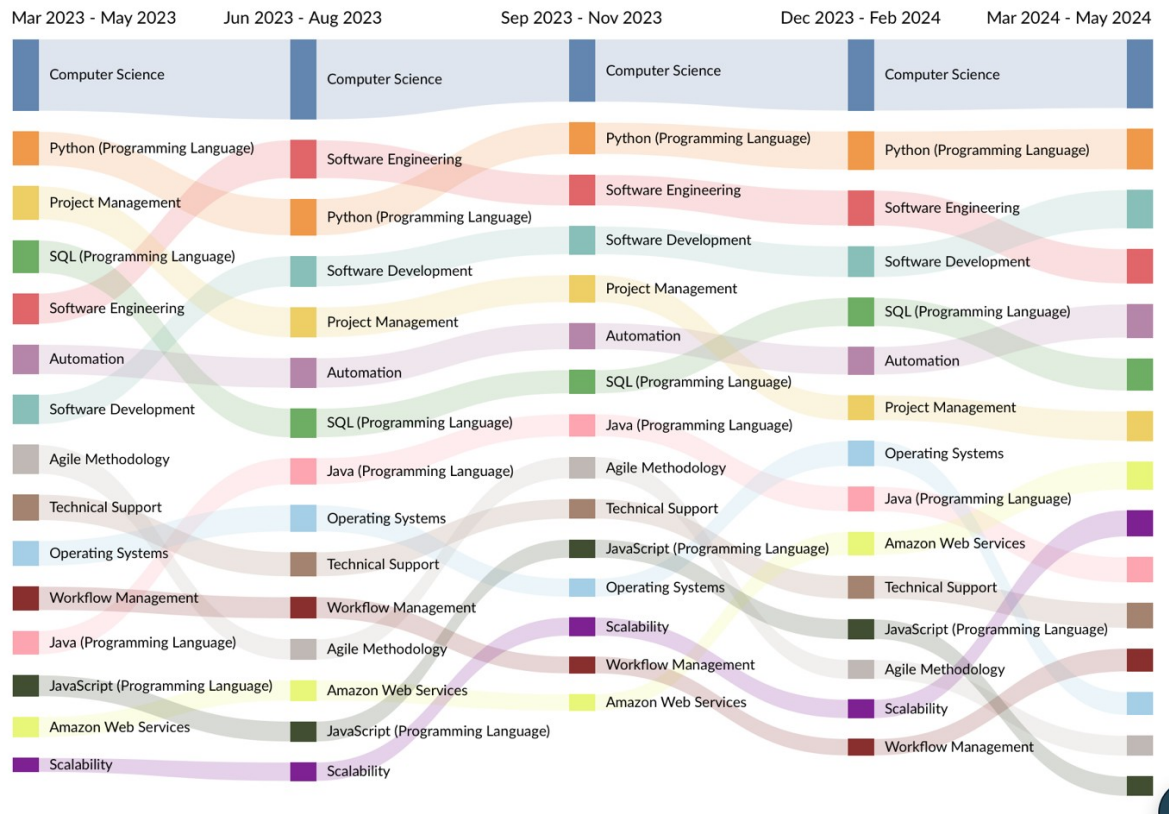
Mar 2023 - May 2023
Jun 2023 - Aug 2023
Sep 2023 - Nov 2023
Dec 2023 - Feb 2024
Mar 2024 - May 2024

Computer Science
Python (Programming Language)
Project Management
SQL (Programming Language)
Software Engineering
Automation
Software Development
Agile Methodology
Technical Support
Operating Systems
Workflow Management
Java (Programming Language)
JavaScript (Programming Language)
Amazon Web Services
Scalability

Computer Science
Software Engineering
Python (Programming Language)
Software Development
Project Management
Automation
SQL (Programming Language)
Java (Programming Language)
Operating Systems
Technical Support
Workflow Management
Agile Methodology
Amazon Web Services
JavaScript (Programming Language)
Scalability

Computer Science
Python (Programming Language)
Software Engineering
Software Development
Project Management
Automation
SQL (Programming Language)
Java (Programming Language)
Agile Methodology
Technical Support
JavaScript (Programming Language)
Operating Systems
Scalability
Workflow Management
Amazon Web Services

Computer Science
Python (Programming Language)
Software Engineering
Software Development
SQL (Programming Language)
Automation
Project Management
Operating Systems
Java (Programming Language)
Amazon Web Services
Technical Support
JavaScript (Programming Language)
Agile Methodology
Scalability
Workflow Management